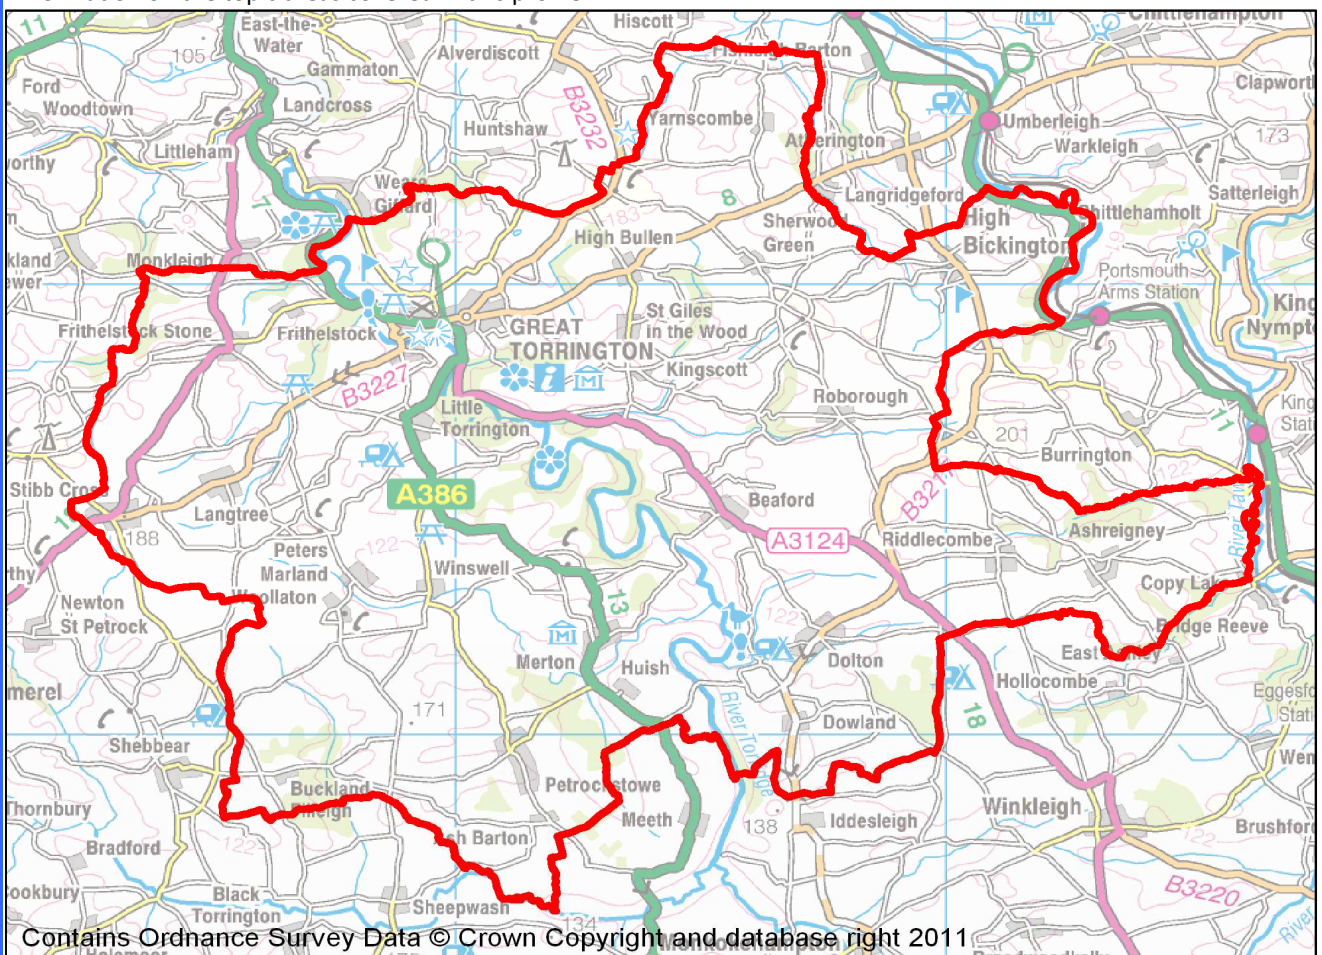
East-the-Water
Hiscott
Chittlehampton
105
Alverdiscott
Fishleigh Barton
Ford
Gammaton
Clapworthy
Woodtown
Landcross
B3232
Yarnscombe
Umberleigh
173
Huntshaw
Atherington
Warkleigh
Littleham
Worthy
Weare Giffard
Langridgeford
Satterleigh
8
High Bickington
Chittlehamholt
183
Sherwood Green
High Bullen
Monkleigh
Portsmouth Arms Station
St Giles in the Wood
King's Nympton
GREAT TORRINGTON
Frithelstock Stone
Frithelstock
Kingscott
B3227
Roborough
Little Torrington
201
Burrington
Stibb Cross
A386
Beaford
B3217
Langtree
188
A3124
Riddlecombe
Ashreigney
Peters Marland
Winswell
Newton St Petrock
Woolladon
13
Copy Lake
Bridge Reeve
Merton
Huish
Dolton
East Chulmleigh
Hollocombe
Eggesford Station
171
18
River Torridge
Dowland
Shebbear
Buckland Filleigh
Petrockstowe
Winkleigh
Thornbury
Meeth
138
Iddesleigh
Brushford
Bradford
Heath Barton
Black Torrington
B3220
Sheepwash
134
Contains Ordnance Survey Data © Crown Copyright and database right 2011